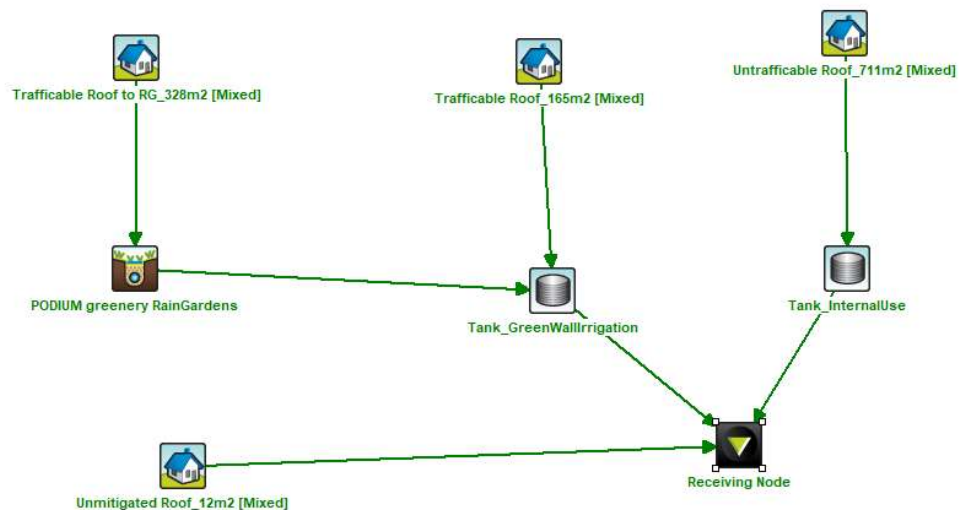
Trafficable Roof to RG_328m2 [Mixed]

Trafficable Roof_165m2 [Mixed]

Untrafficable Roof_711m2 [Mixed]

PODIUM greenery RainGardens

Tank_GreenWallIrrigation

Tank_InternalUse

Unmitigated Roof_12m2 [Mixed]

Receiving Node